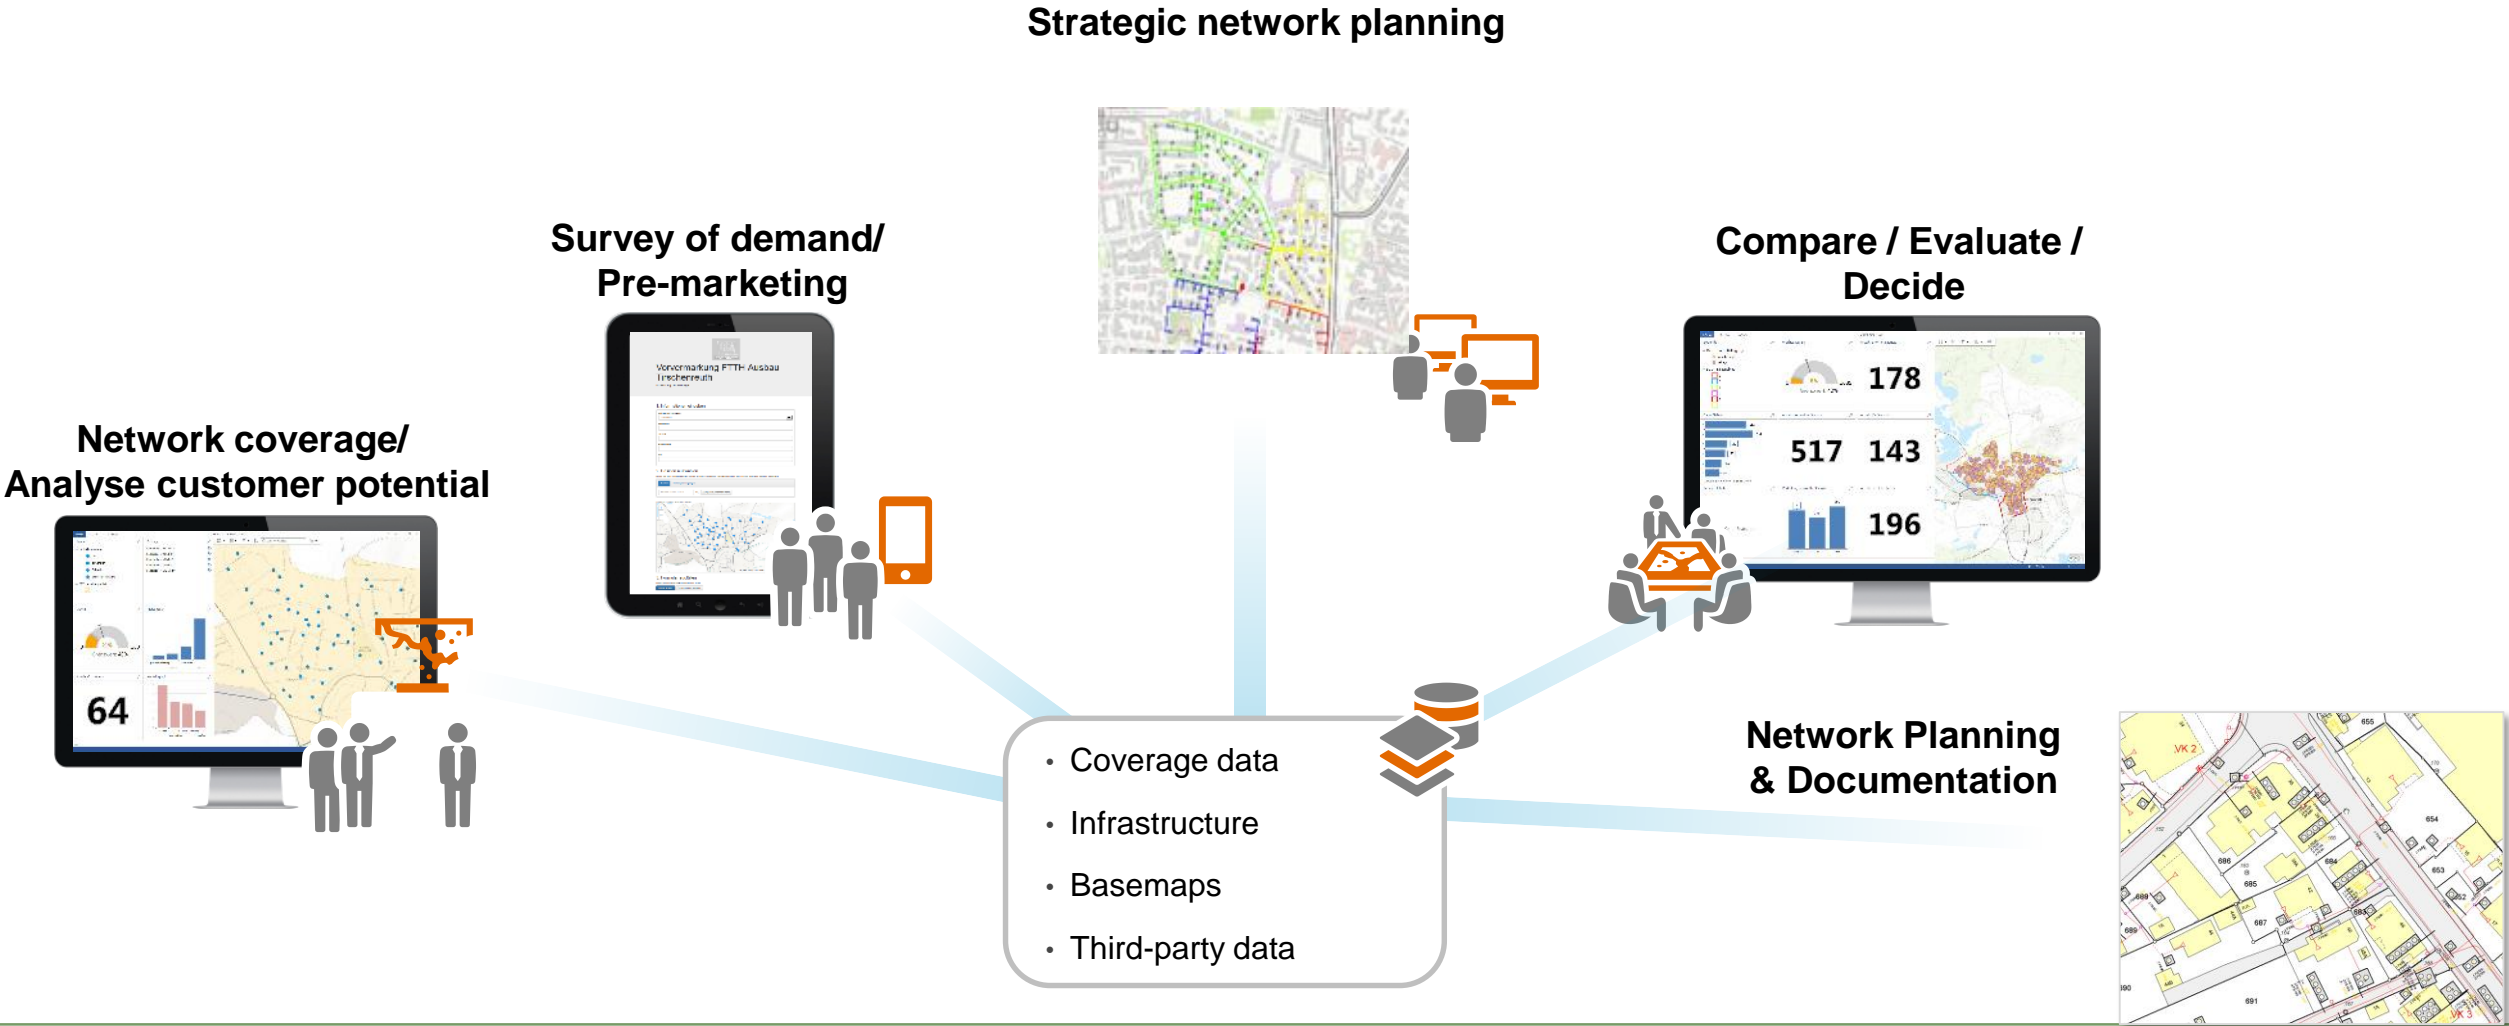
Strategic network planning

Survey of demand/ Pre-marketing

Vorvermarkung FTTH Ausbau Tirschenreuth

Compare / Evaluate / Decide

178

517 143

196

Network coverage/ Analyse customer potential

64

- Coverage data
- Infrastructure
- Basemaps
- Third-party data

Network Planning & Documentation

VK 2

655

654

653

652

686

685

684

683

687

689

688

690

691

VK 3